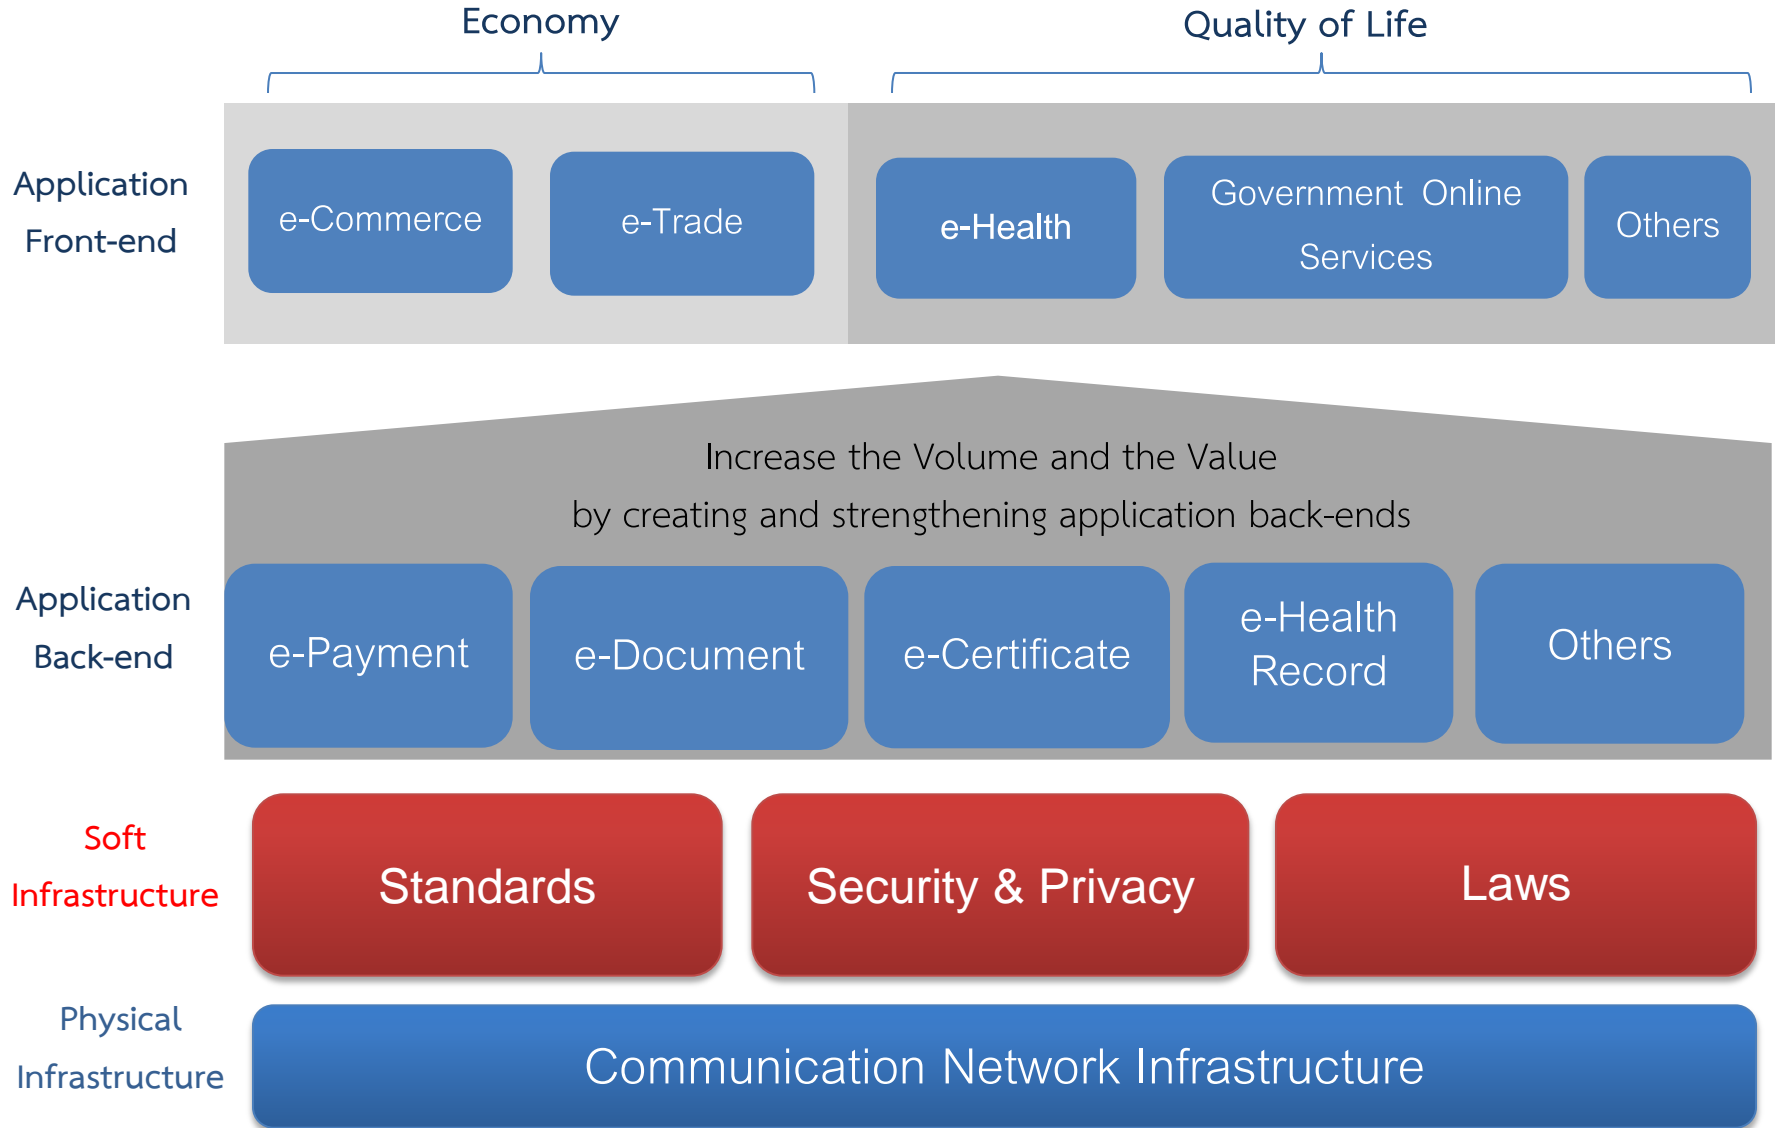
Economy

Quality of Life

Application Front-end

e-Commerce

e-Trade

e-Health

Government Online Services

Others

Increase the Volume and the Value
by creating and strengthening application back-ends

Application Back-end

e-Payment

e-Document

e-Certificate

e-Health Record

Others

Soft Infrastructure

Standards

Security & Privacy

Laws

Physical Infrastructure

Communication Network Infrastructure